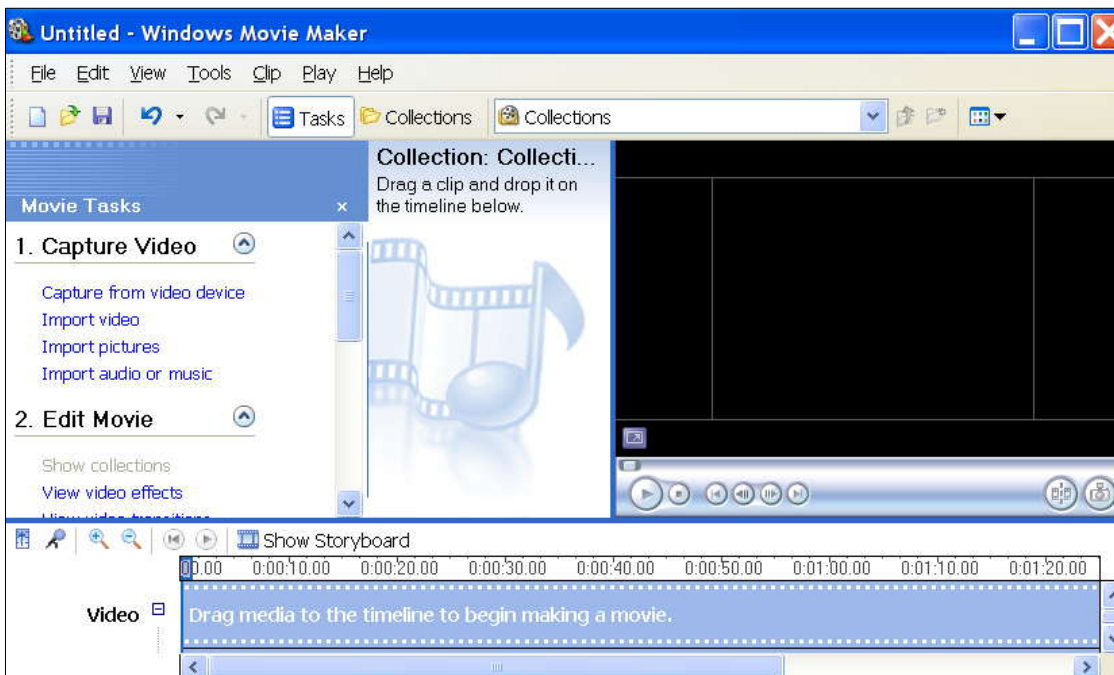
Untitled - Windows Movie Maker

File Edit View Tools Clip Play Help

Tasks Collections Collections

Movie Tasks ×

1. Capture Video

Capture from video device
Import video
Import pictures
Import audio or music

2. Edit Movie

Show collections
View video effects
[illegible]

Collection: Collecti...
Drag a clip and drop it on the timeline below.

Show Storyboard

0:00 0:00:10.00 0:00:20.00 0:00:30.00 0:00:40.00 0:00:50.00 0:01:00.00 0:01:10.00 0:01:20.00

Video

Drag media to the timeline to begin making a movie.